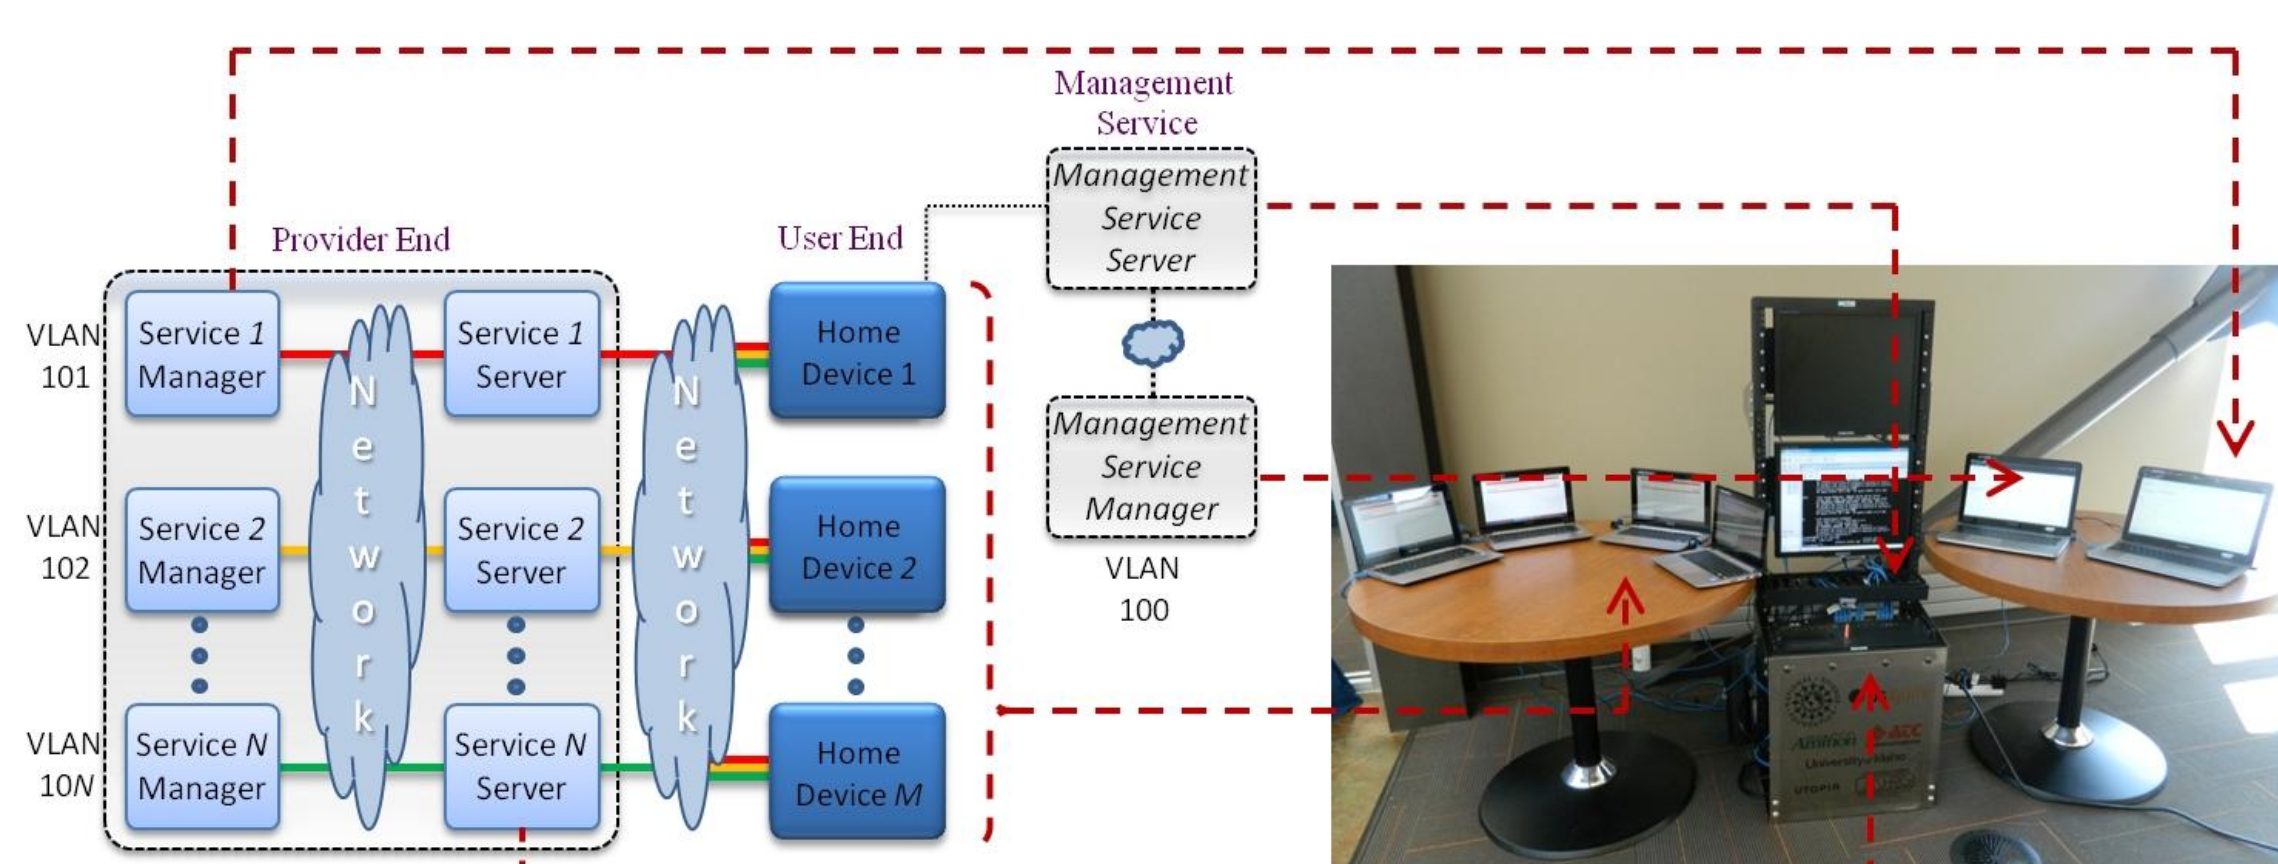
Management Service

Management Service Server

Provider End

User End

VLAN 101

Service 1 Manager

Network

Service 1 Server

Network

Home Device 1

Management Service Manager

VLAN 102

Service 2 Manager

Service 2 Server

Home Device 2

VLAN 100

VLAN 10N

Service N Manager

Service N Server

Home Device M